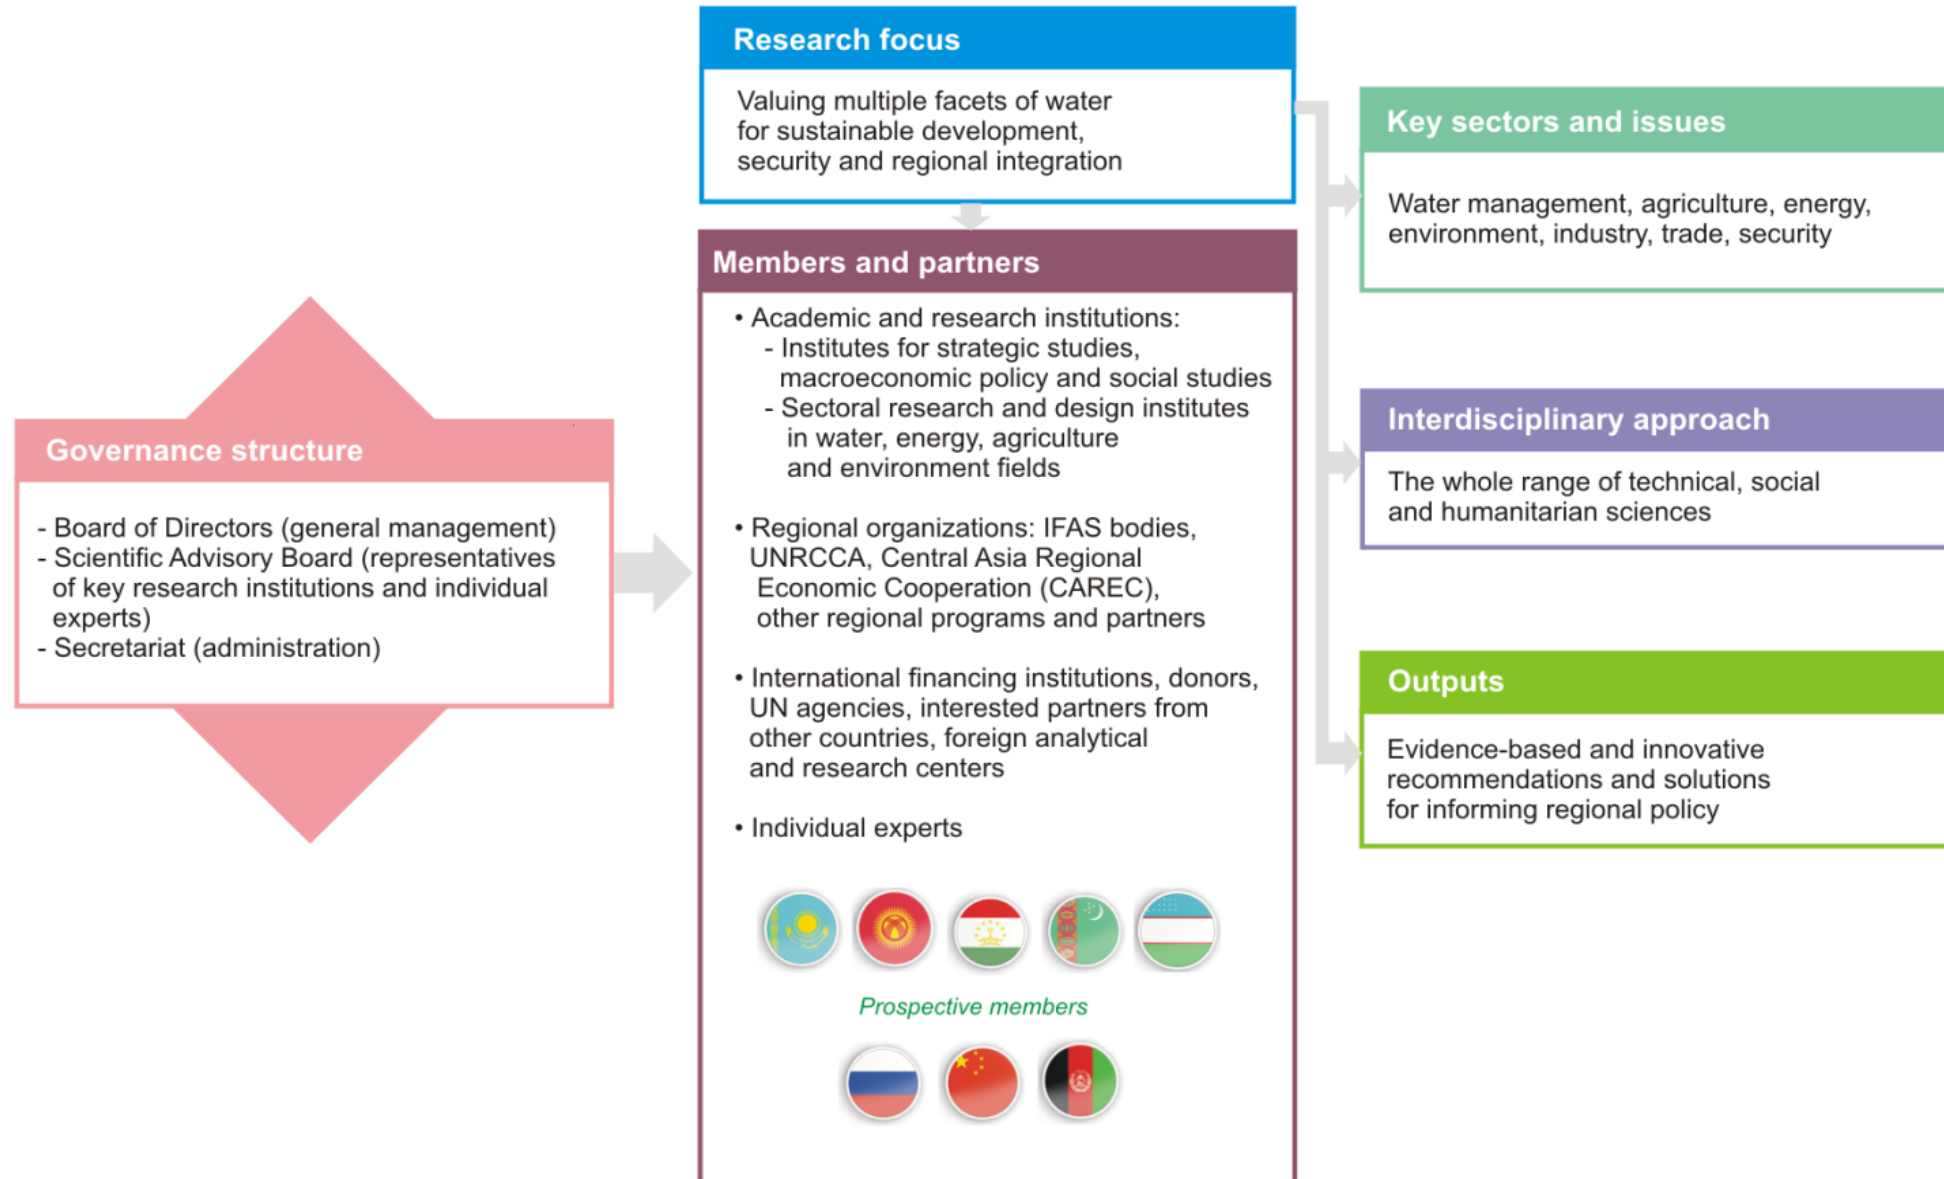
Research focus

Valuing multiple facets of water for sustainable development, security and regional integration

Governance structure

- Board of Directors (general management)
- Scientific Advisory Board (representatives of key research institutions and individual experts)
- Secretariat (administration)

Members and partners

• Academic and research institutions:
- Institutes for strategic studies, macroeconomic policy and social studies
- Sectoral research and design institutes in water, energy, agriculture and environment fields

• Regional organizations: IFAS bodies, UNRCCA, Central Asia Regional Economic Cooperation (CAREC), other regional programs and partners

• International financing institutions, donors, UN agencies, interested partners from other countries, foreign analytical and research centers

• Individual experts

Prospective members

Key sectors and issues

Water management, agriculture, energy, environment, industry, trade, security

Interdisciplinary approach

The whole range of technical, social and humanitarian sciences

Outputs

Evidence-based and innovative recommendations and solutions for informing regional policy